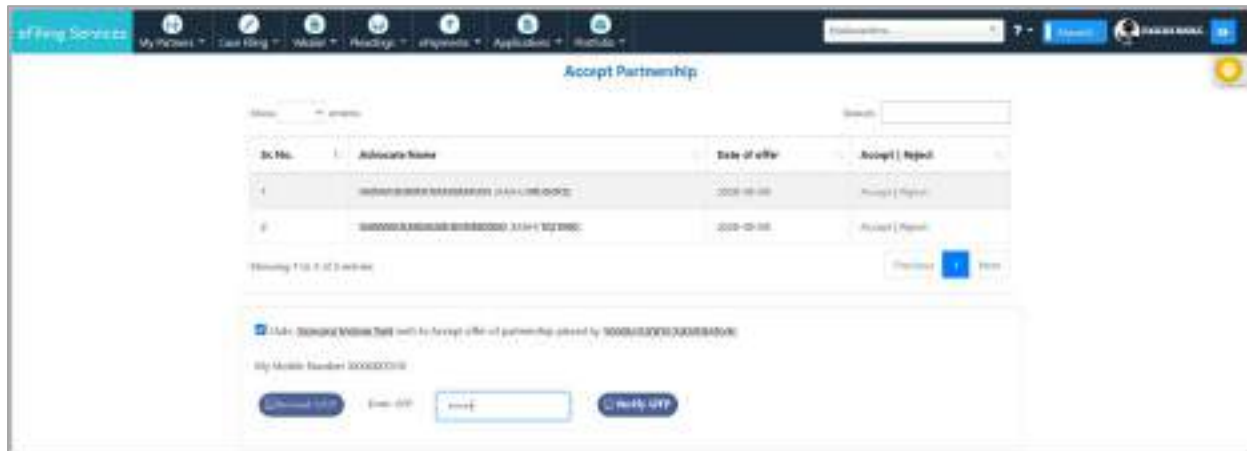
eFiling Services

My Partners ▾ Case filing ▾ Vakalat ▾ Pleadings ▾ ePayments ▾ Applications ▾ Portfolio ▾

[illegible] ? ▾ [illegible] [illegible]

Accept Partnership

Show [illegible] entries

Search:

| Sr. No. | Advocate Name | Date of offer | Accept \| Reject |
|---|---|---|---|
| 1 | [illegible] | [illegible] | Accept \| Reject |
| 2 | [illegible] | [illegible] | Accept \| Reject |

Showing 1 to 2 of 2 entries

Previous 1 Next

I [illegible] wish to Accept offer of partnership placed by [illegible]

My Mobile Number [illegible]

Resend OTP Enter OTP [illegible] Verify OTP